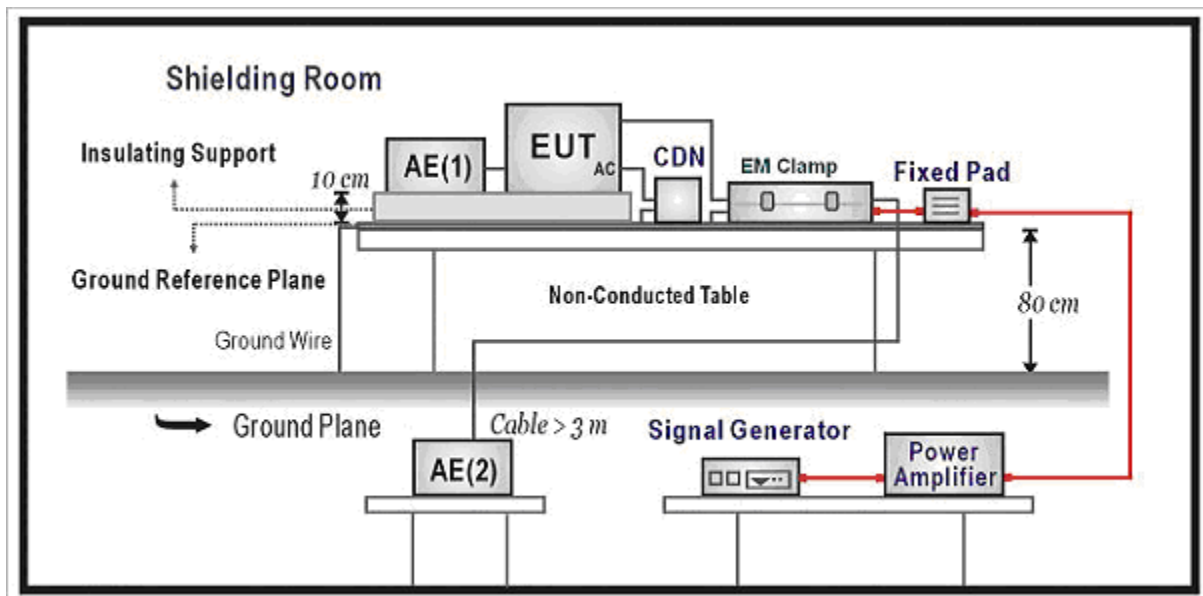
Shielding Room

Insulating Support

10 cm

AE(1)

$EUT_{AC}$

CDN

EM Clamp

Fixed Pad

Ground Reference Plane

Non-Conducted Table

80 cm

Ground Wire

Ground Plane

Cable > 3 m

Signal Generator

AE(2)

Power Amplifier